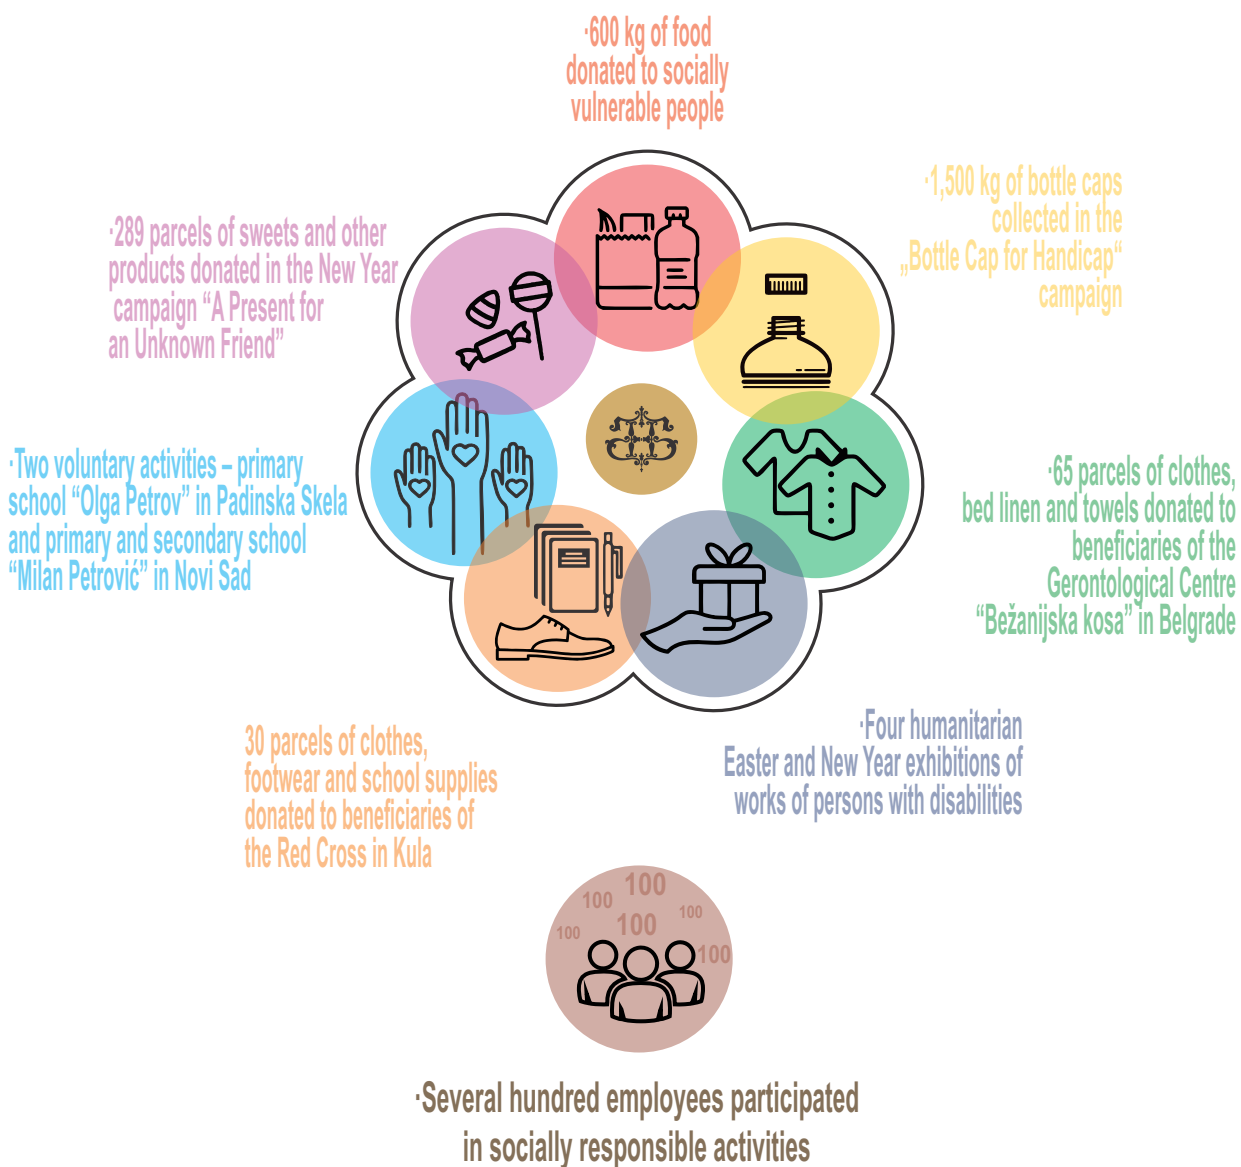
·600 kg of food donated to socially vulnerable people

·1,500 kg of bottle caps collected in the „Bottle Cap for Handicap“ campaign

·289 parcels of sweets and other products donated in the New Year campaign “A Present for an Unknown Friend”

·Two voluntary activities – primary school “Olga Petrov” in Padinska Skela and primary and secondary school “Milan Petrović” in Novi Sad

·65 parcels of clothes, bed linen and towels donated to beneficiaries of the Gerontological Centre “Bežanijska kosa” in Belgrade

·Four humanitarian Easter and New Year exhibitions of works of persons with disabilities

30 parcels of clothes, footwear and school supplies donated to beneficiaries of the Red Cross in Kula

100 100 100 100 100 100

·Several hundred employees participated in socially responsible activities